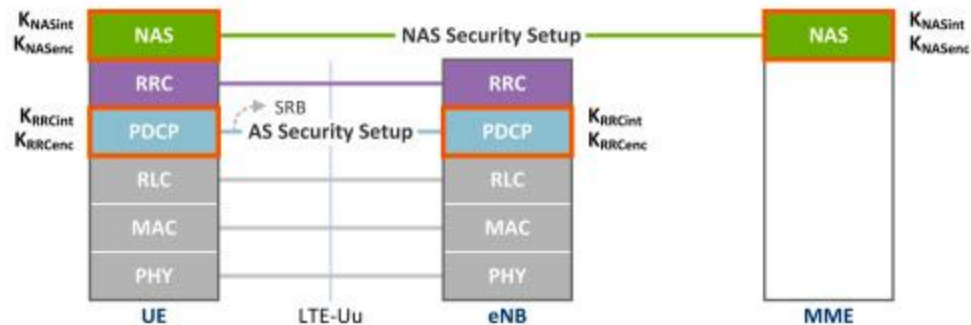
$K_{NASint}$
$K_{NASenc}$
NAS
NAS Security Setup
NAS
$K_{NASint}$
$K_{NASenc}$
RRC
RRC
$K_{RRCint}$
$K_{RRCenc}$
SRB
PDCP
AS Security Setup
PDCP
$K_{RRCint}$
$K_{RRCenc}$
RLC
RLC
MAC
MAC
PHY
PHY
UE
LTE-Uu
eNB
MME